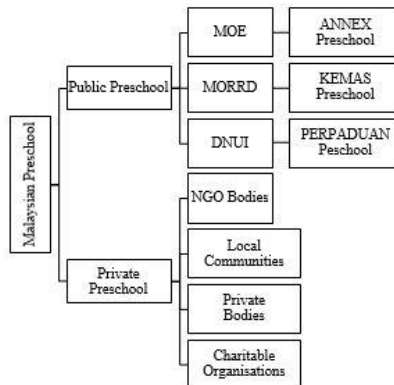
Malaysian Preschool

Public Preschool

MOE

ANNEX Preschool

MORRD

KEMAS Preschool

DNUI

PERPADUAN Peschool

Private Preschool

NGO Bodies

Local Communities

Private Bodies

Charitable Organisations